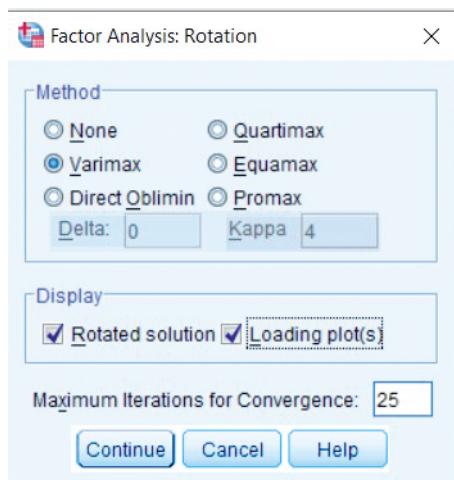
Factor Analysis: Rotation

Method

None
Quartimax
Varimax
Equamax
Direct Oblimin
Promax
Delta: 0
Kappa 4

Display

Rotated solution
Loading plot(s)

Maximum Iterations for Convergence: 25

Continue
Cancel
Help